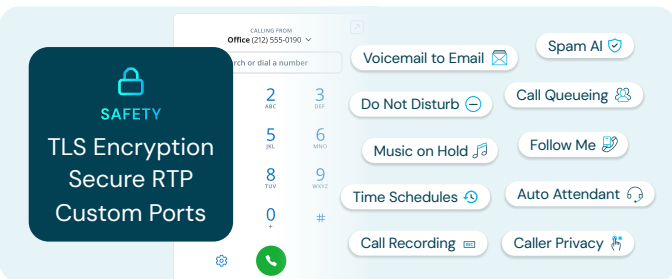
CALLING FROM
Office (212) 555-0190

rch or dial a number

2
ABC

3
DEF

5
JKL

6
MNO

8
TUV

9
WXYZ

0
+

#

SAFETY

TLS Encryption
Secure RTP
Custom Ports

Voicemail to Email

Spam AI

Do Not Disturb

Call Queueing

Music on Hold

Follow Me

Time Schedules

Auto Attendant

Call Recording

Caller Privacy